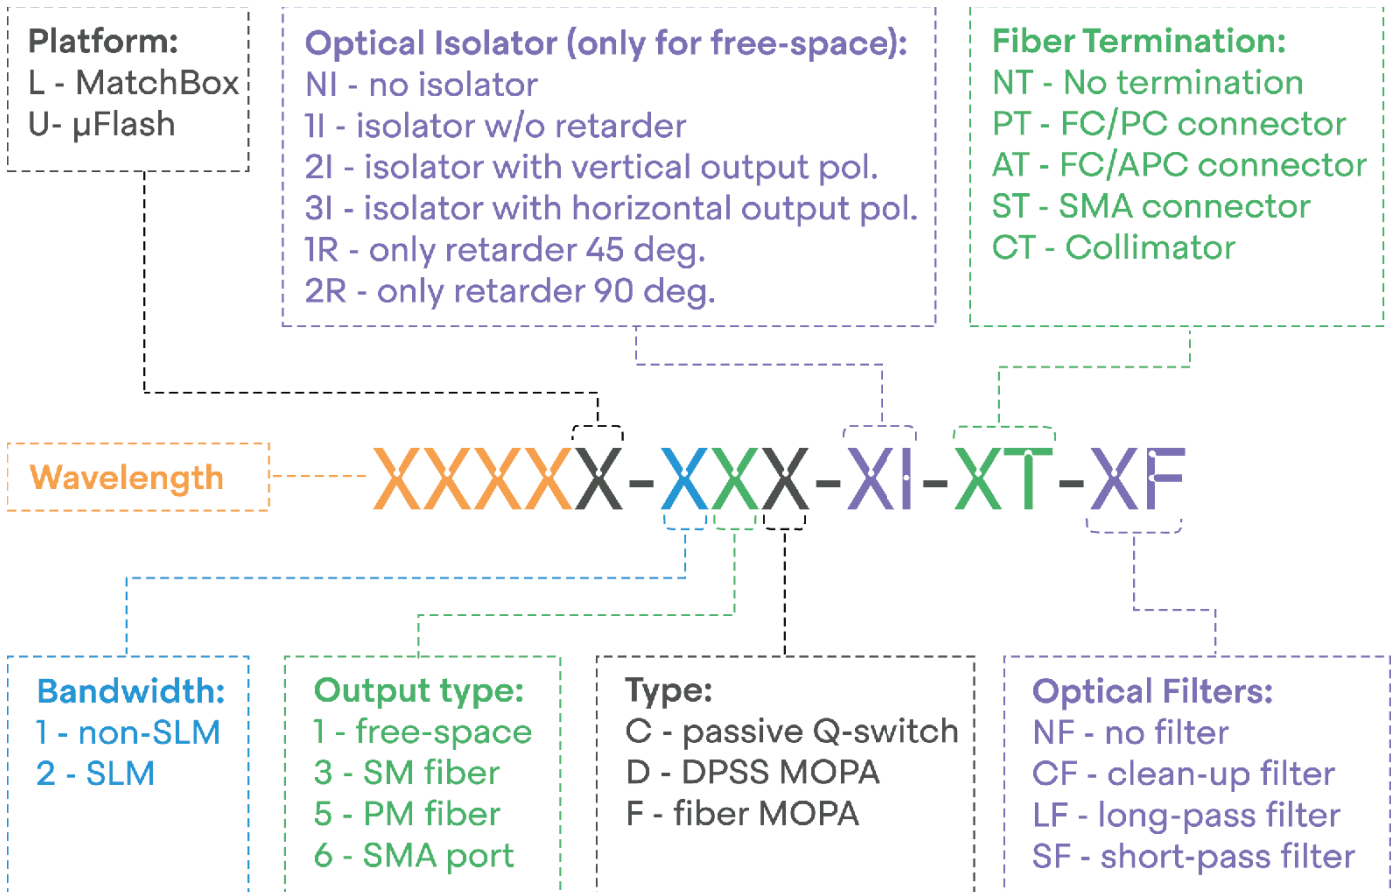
Platform:
L - MatchBox
U- μFlash

Optical Isolator (only for free-space):
NI - no isolator
1I - isolator w/o retarder
2I - isolator with vertical output pol.
3I - isolator with horizontal output pol.
1R - only retarder 45 deg.
2R - only retarder 90 deg.

Fiber Termination:
NT - No termination
PT - FC/PC connector
AT - FC/APC connector
ST - SMA connector
CT - Collimator

Wavelength

XXXXX-XXX-XI-XT-XF

Bandwidth:
1 - non-SLM
2 - SLM

Output type:
1 - free-space
3 - SM fiber
5 - PM fiber
6 - SMA port

Type:
C - passive Q-switch
D - DPSS MOPA
F - fiber MOPA

Optical Filters:
NF - no filter
CF - clean-up filter
LF - long-pass filter
SF - short-pass filter